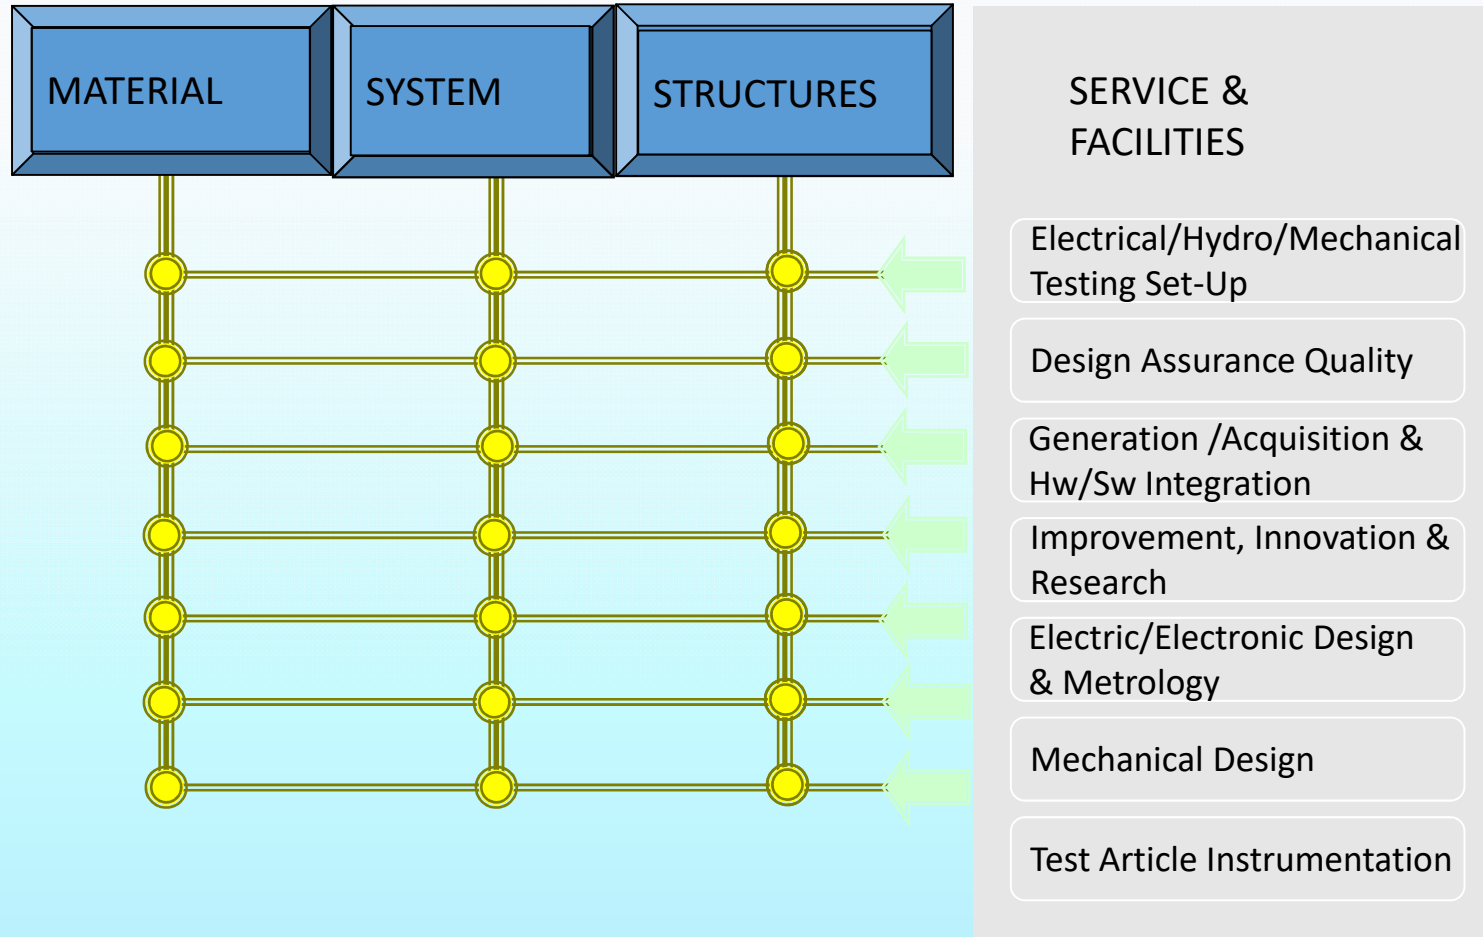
MATERIAL

SYSTEM

STRUCTURES

SERVICE & FACILITIES

Electrical/Hydro/Mechanical Testing Set-Up

Design Assurance Quality

Generation /Acquisition & Hw/Sw Integration

Improvement, Innovation & Research

Electric/Electronic Design & Metrology

Mechanical Design

Test Article Instrumentation